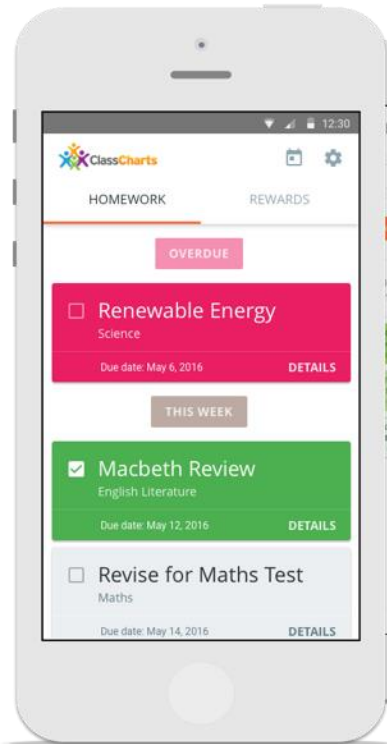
12:30

ClassCharts

HOMEWORK

REWARDS

OVERDUE

Renewable Energy
Science
Due date: May 6, 2016
DETAILS

THIS WEEK

Macbeth Review
English Literature
Due date: May 12, 2016
DETAILS

Revise for Maths Test
Maths
Due date: May 14, 2016
DETAILS